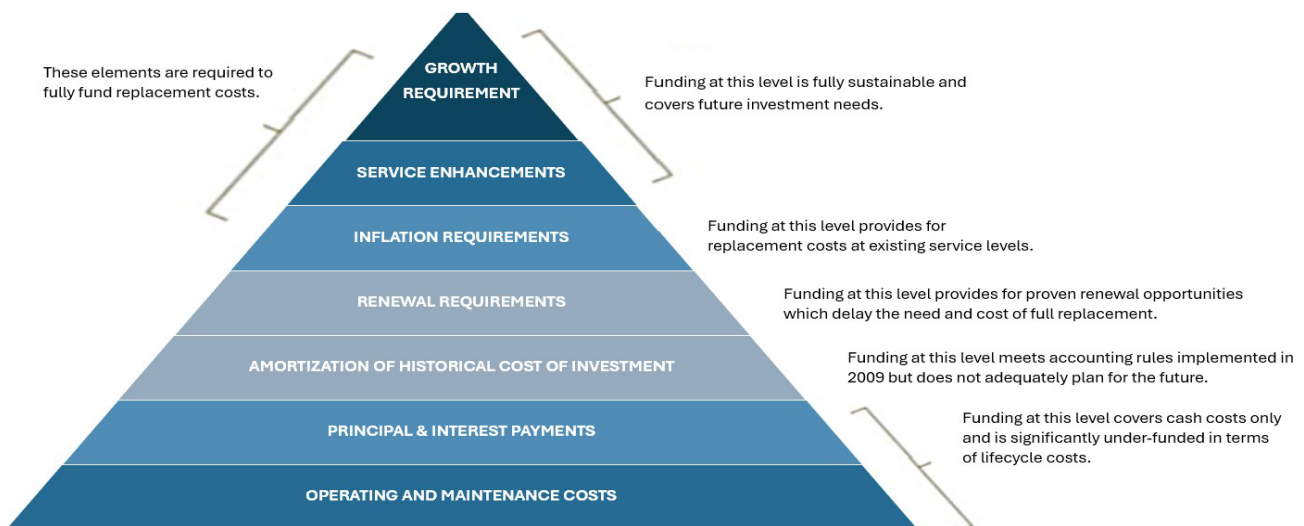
These elements are required to fully fund replacement costs.

GROWTH REQUIREMENT

Funding at this level is fully sustainable and covers future investment needs.

SERVICE ENHANCEMENTS

INFLATION REQUIREMENTS

Funding at this level provides for replacement costs at existing service levels.

RENEWAL REQUIREMENTS

Funding at this level provides for proven renewal opportunities which delay the need and cost of full replacement.

AMORTIZATION OF HISTORICAL COST OF INVESTMENT

Funding at this level meets accounting rules implemented in 2009 but does not adequately plan for the future.

PRINCIPAL & INTEREST PAYMENTS

Funding at this level covers cash costs only and is significantly under-funded in terms of lifecycle costs.

OPERATING AND MAINTENANCE COSTS